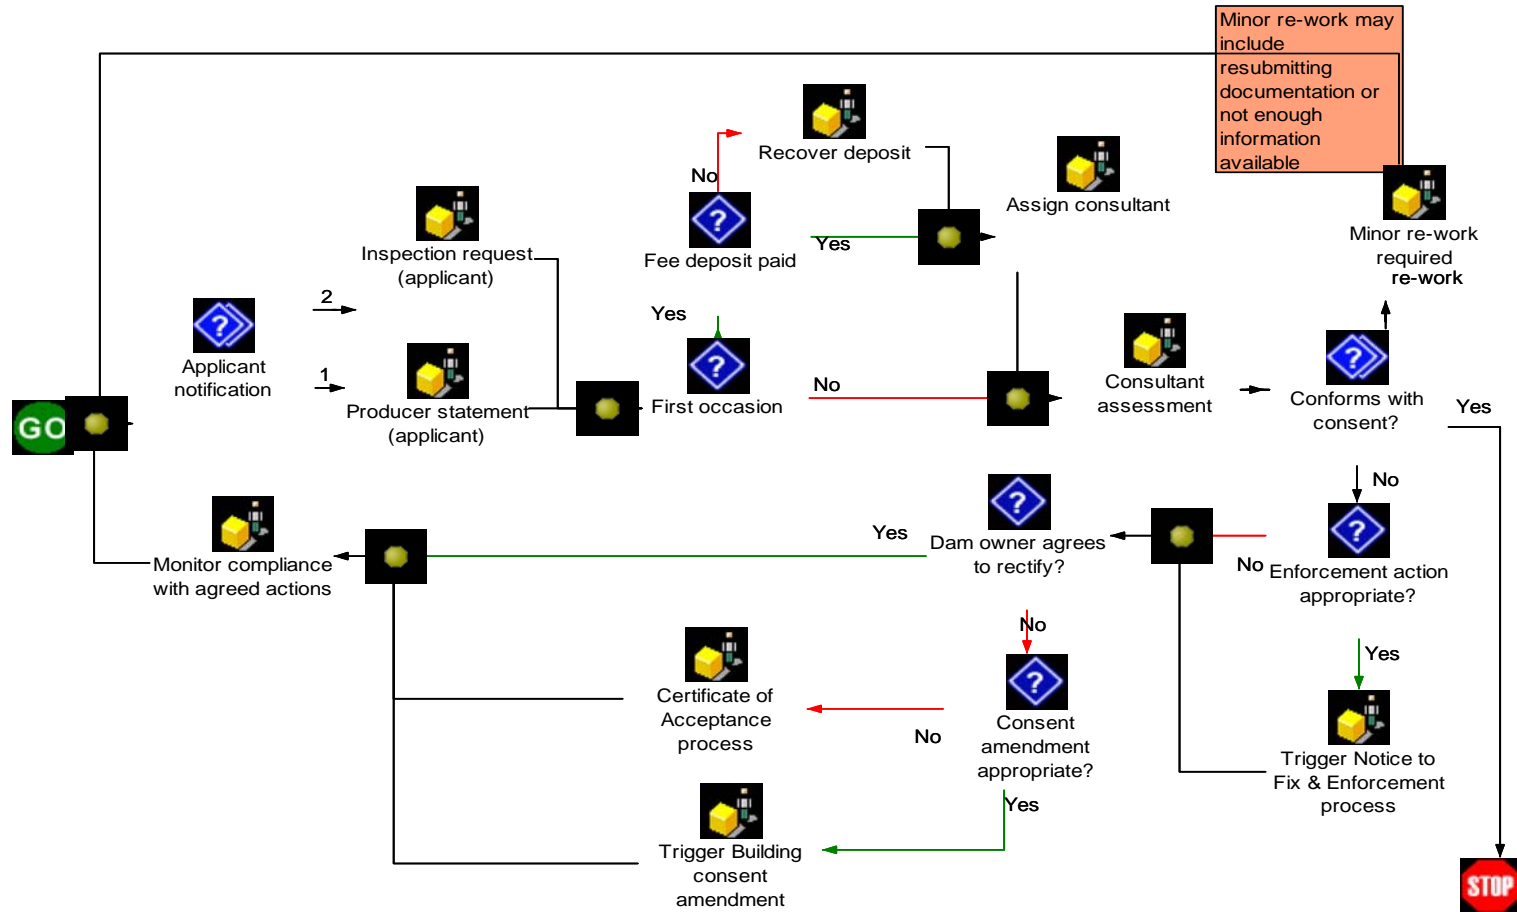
Minor re-work may include resubmitting documentation or not enough information available

GO

Applicant notification

2

1

Inspection request (applicant)

Producer statement (applicant)

No

Recover deposit

Fee deposit paid

Yes

Assign consultant

Yes

First occasion

No

Consultant assessment

Minor re-work required
re-work

Conforms with consent?

Yes

No

Monitor compliance with agreed actions

Yes

Dam owner agrees to rectify?

No

Enforcement action appropriate?

No

Yes

Certificate of Acceptance process

No

Consent amendment appropriate?

Yes

Trigger Notice to Fix & Enforcement process

Trigger Building consent amendment

STOP